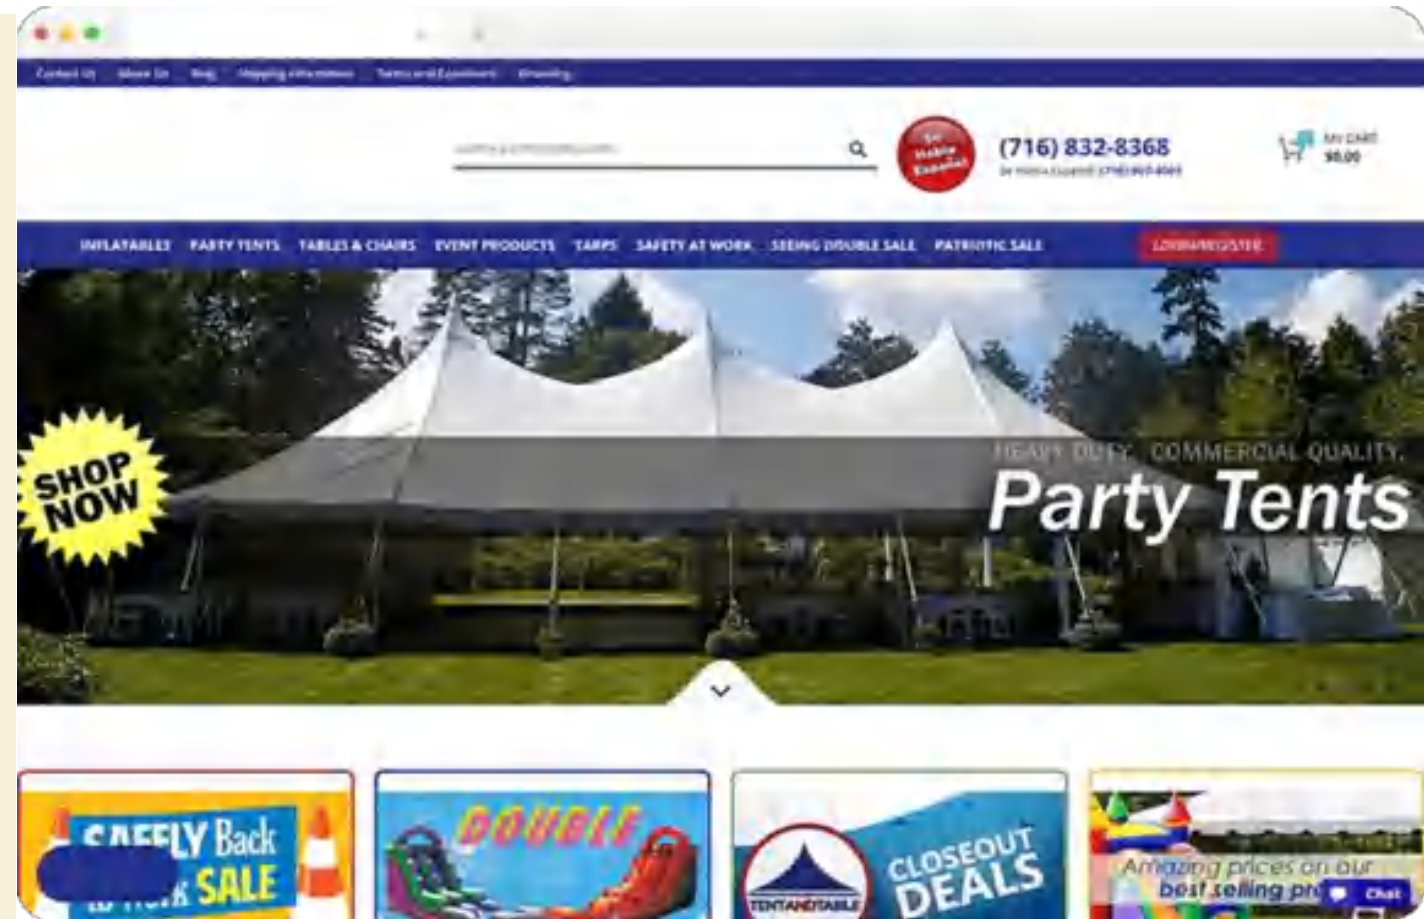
Contact Us About Us Blog Shipping Information Terms and Conditions Financing

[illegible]

Se Habla Español

(716) 832-8368
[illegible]

MY CART
$0.00

INFLATABLES PARTY TENTS TABLES & CHAIRS EVENT PRODUCTS TARPS SAFETY AT WORK SEEING DOUBLE SALE PATRIOTIC SALE LOGIN/REGISTER

SHOP NOW

HEAVY DUTY, COMMERCIAL QUALITY,
Party Tents

SAFELY Back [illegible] SALE

DOUBLE

TENTANDTABLE
CLOSEOUT DEALS

Amazing prices on our best selling pr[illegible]

Chat